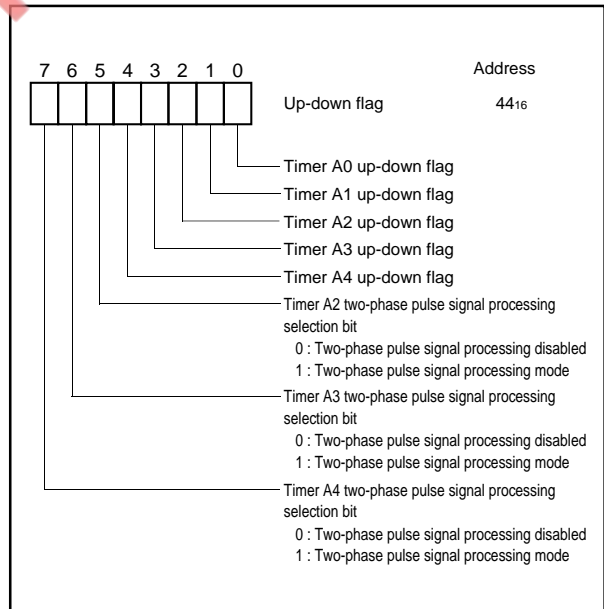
7 6 5 4 3 2 1 0

Address

Up-down flag $44_{16}$

Timer A0 up-down flag

Timer A1 up-down flag

Timer A2 up-down flag

Timer A3 up-down flag

Timer A4 up-down flag

Timer A2 two-phase pulse signal processing selection bit
0 : Two-phase pulse signal processing disabled
1 : Two-phase pulse signal processing mode

Timer A3 two-phase pulse signal processing selection bit
0 : Two-phase pulse signal processing disabled
1 : Two-phase pulse signal processing mode

Timer A4 two-phase pulse signal processing selection bit
0 : Two-phase pulse signal processing disabled
1 : Two-phase pulse signal processing mode